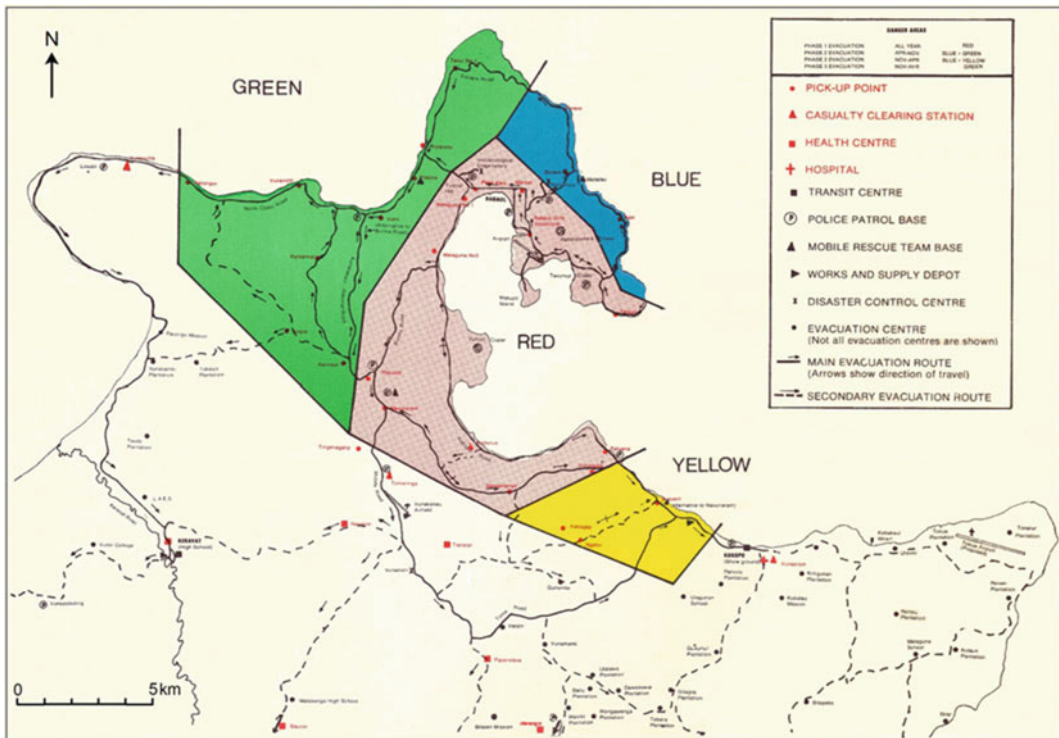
N

GREEN

BLUE

RED

YELLOW

DANGER AREAS

| PHASE 1 EVACUATION | ALL YEAR | RED |
|---|---|---|
| PHASE 2 EVACUATION | APR-NOV | BLUE + GREEN |
| PHASE 2 EVACUATION | NOV-APR | BLUE + YELLOW |
| PHASE 3 EVACUATION | NOV-APR | GREEN |

PICK-UP POINT
CASUALTY CLEARING STATION
HEALTH CENTRE
HOSPITAL
TRANSIT CENTRE
POLICE PATROL BASE
MOBILE RESCUE TEAM BASE
WORKS AND SUPPLY DEPOT
DISASTER CONTROL CENTRE
EVACUATION CENTRE (Not all evacuation centres are shown)
MAIN EVACUATION ROUTE (Arrows show direction of travel)
SECONDARY EVACUATION ROUTE

RABAUL

KERAVAT

KOKOPO

LAKE

0 5km